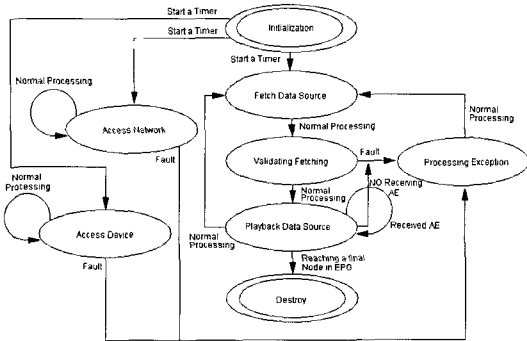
Start a Timer
Initialization
Start a Timer
r
Normal Processing
Start a Timer
Access Network
Fetch Data Source
Normal Processing
Fault
Normal Processing
Validating Fetching
Fault
Processing Exception
Normal Processing
Normal Processing
NO Receving AE
Access Device
Playback Data Source
Received AE
Normal Processing
Fault
Reaching a final Node in EPG
Destroy